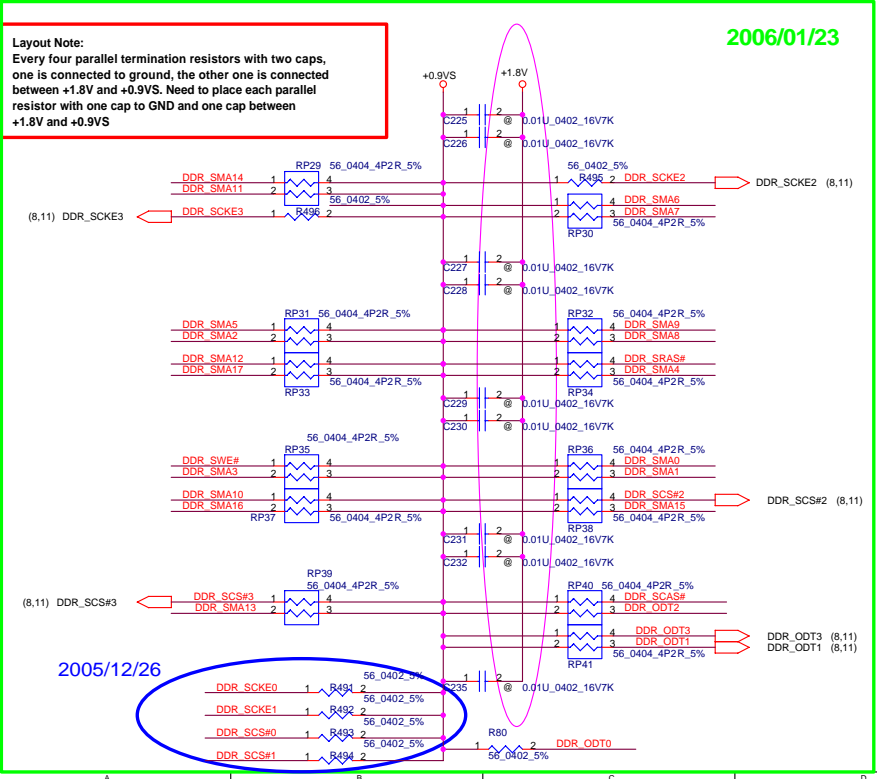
Layout Note:
Every four parallel termination resistors with two caps, one is connected to ground, the other one is connected between +1.8V and +0.9VS. Need to place each parallel resistor with one cap to GND and one cap between +1.8V and +0.9VS

2006/01/23

+0.9VS
+1.8V

C225 1 2 0.01U_0402_16V7K
C226 1 2 @ 0.01U_0402_16V7K

DDR_SMA14 1 RP29 4 56_0404_4P2R_5%
DDR_SMA11 2 3
56_0402_5%
(8,11) DDR_SCKE3 DDR_SCKE3 1 R496 2

56_0402_5%
1 R495 2 DDR_SCKE2 DDR_SCKE2 (8,11)
1 4 DDR_SMA6
2 3 DDR_SMA7
RP30 56_0404_4P2R_5%

C227 1 2 @ 0.01U_0402_16V7K
C228 1 2 @ 0.01U_0402_16V7K

RP31 56_0404_4P2R_5%
DDR_SMA5 1 4
DDR_SMA2 2 3
DDR_SMA12 1 4
DDR_SMA17 2 3
RP33 56_0404_4P2R_5%

RP32 56_0404_4P2R_5%
1 4 DDR_SMA9
2 3 DDR_SMA8
1 4 DDR_SRAS#
2 3 DDR_SMA4
RP34 56_0404_4P2R_5%

C229 1 2 @ 0.01U_0402_16V7K
C230 1 2 @ 0.01U_0402_16V7K

56_0404_4P2R_5%
RP35
DDR_SWE# 1 4
DDR_SMA3 2 3
DDR_SMA10 1 4
DDR_SMA16 2 3
RP37 56_0404_4P2R_5%

RP36 56_0404_4P2R_5%
1 4 DDR_SMA0
2 3 DDR_SMA1
1 4 DDR_SCS#2 DDR_SCS#2 (8,11)
2 3 DDR_SMA15
RP38 56_0404_4P2R_5%

C231 1 2 @ 0.01U_0402_16V7K
C232 1 2 @ 0.01U_0402_16V7K

RP39
56_0404_4P2R_5%
(8,11) DDR_SCS#3 DDR_SCS#3 1 4
DDR_SMA13 2 3

RP40 56_0404_4P2R_5%
1 4 DDR_SCAS#
2 3 DDR_ODT2
1 4 DDR_ODT3 DDR_ODT3 (8,11)
2 3 DDR_ODT1 DDR_ODT1 (8,11)
RP41 56_0404_4P2R_5%

2005/12/26
56_0402_5%
DDR_SCKE0 1 R491 2 C235 1 2 @ 0.01U_0402_16V7K
56_0402_5%
DDR_SCKE1 1 R492 2
56_0402_5%
DDR_SCS#0 1 R493 2
56_0402_5%
DDR_SCS#1 1 R494 2
R80
1 2 DDR_ODT0
56_0402_5%

A B C D